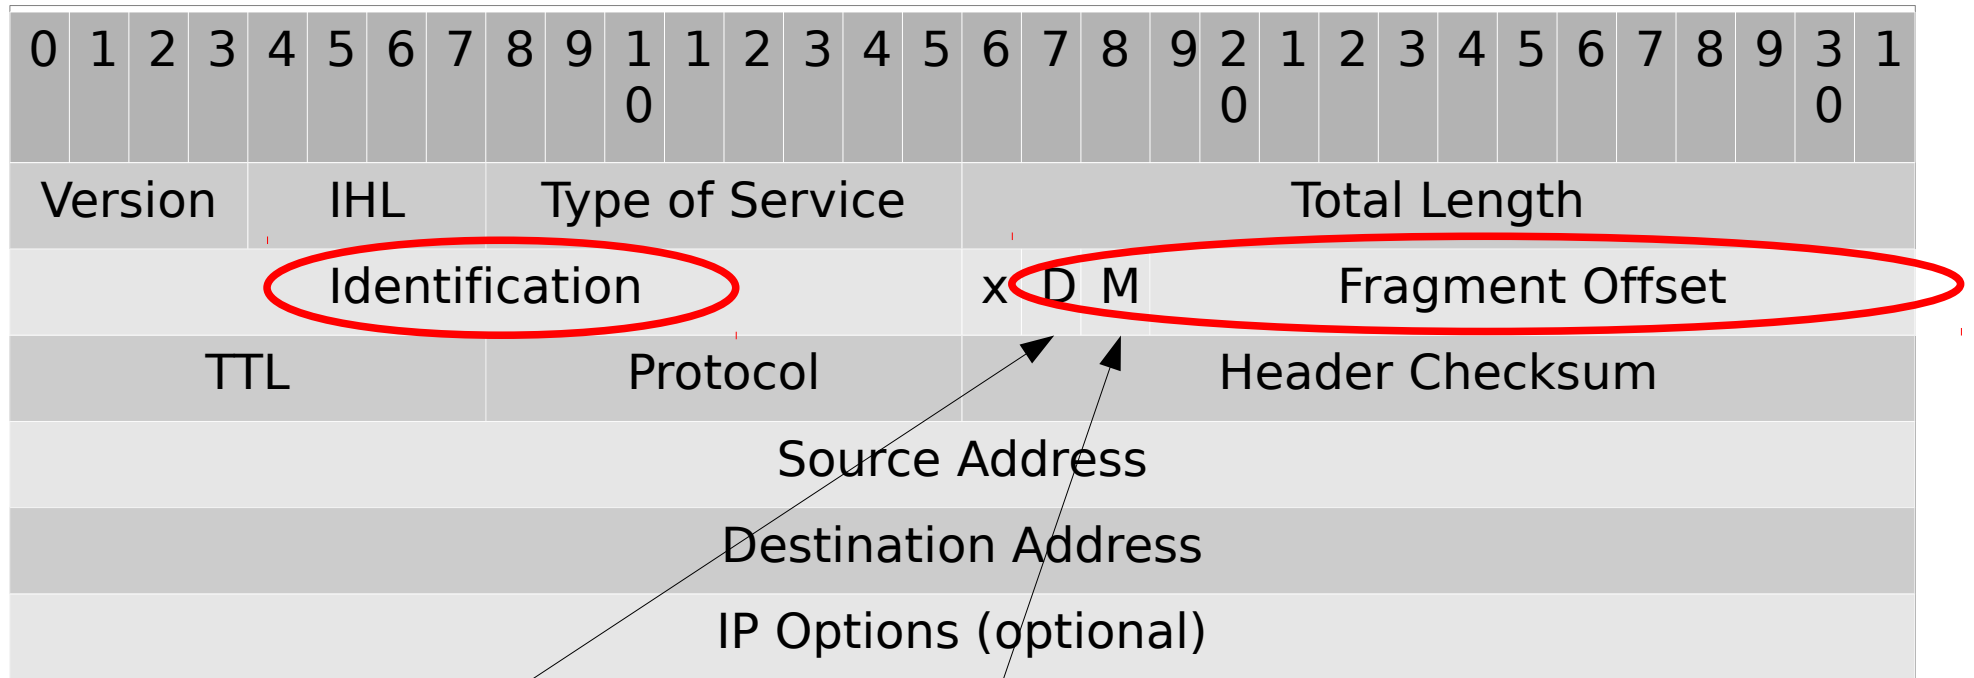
| 0 | 1 | 2 | 3 | 4 | 5 | 6 | 7 | 8 | 9 | 10 | 1 | 2 | 3 | 4 | 5 | 6 | 7 | 8 | 9 | 20 | 1 | 2 | 3 | 4 | 5 | 6 | 7 | 8 | 9 | 30 | 1 |
|---|---|---|---|---|---|---|---|---|---|---|---|---|---|---|---|---|---|---|---|---|---|---|---|---|---|---|---|---|---|---|---|
| Version | | | | IHL | | | | Type of Service | | | | | | | | Total Length | | | | | | | | | | | | | | | |
| Identification | | | | | | | | | | | | | | | | x | D | M | Fragment Offset | | | | | | | | | | | | |
| TTL | | | | | | | | Protocol | | | | | | | | Header Checksum | | | | | | | | | | | | | | | |
| Source Address | | | | | | | | | | | | | | | | | | | | | | | | | | | | | | | |
| Destination Address | | | | | | | | | | | | | | | | | | | | | | | | | | | | | | | |
| IP Options (optional) | | | | | | | | | | | | | | | | | | | | | | | | | | | | | | | |